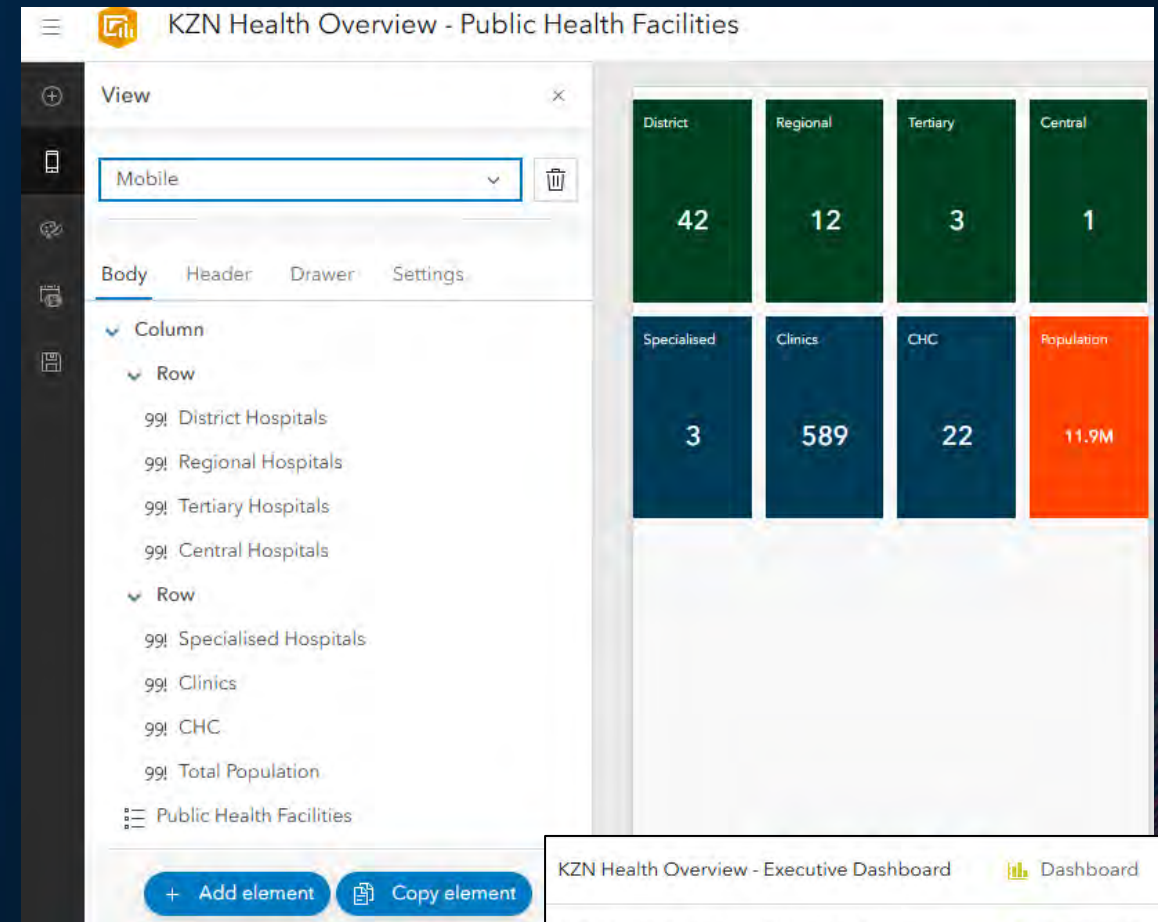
KZN Health Overview - Public Health Facilities

View

Mobile

Body Header Drawer Settings

Column

Row

99! District Hospitals

99! Regional Hospitals

99! Tertiary Hospitals

99! Central Hospitals

Row

99! Specialised Hospitals

99! Clinics

99! CHC

99! Total Population

Public Health Facilities

+ Add element

Copy element

District
42

Regional
12

Tertiary
3

Central
1

Specialised
3

Clinics
589

CHC
22

Population
11.9M

KZN Health Overview - Executive Dashboard

Dashboard